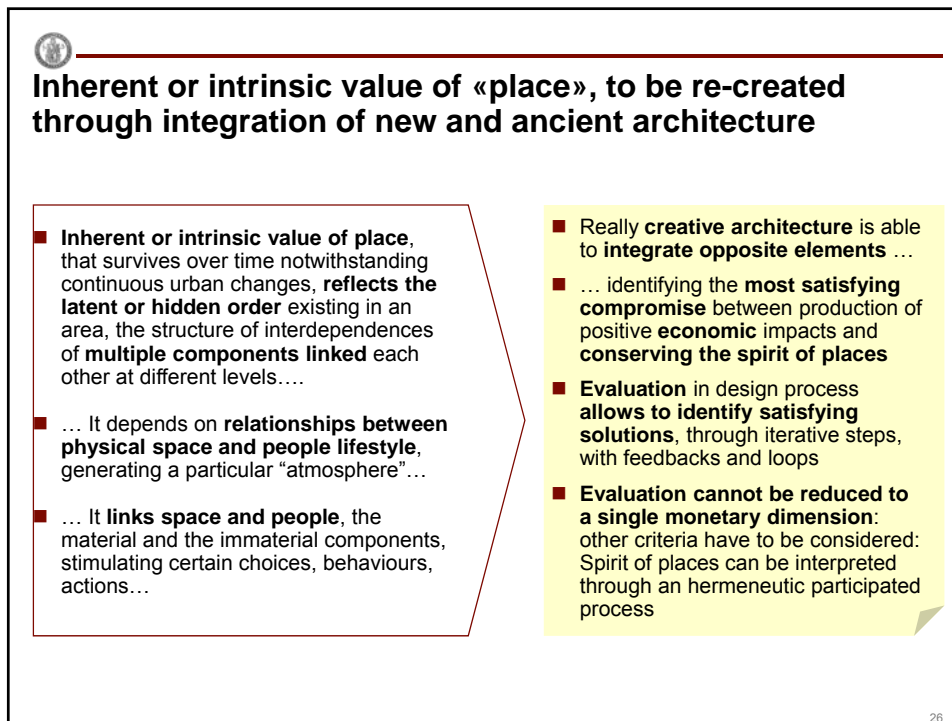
Inherent or intrinsic value of «place», to be re-created through integration of new and ancient architecture

Inherent or intrinsic value of place, that survives over time notwithstanding continuous urban changes, reflects the latent or hidden order existing in an area, the structure of interdependences of multiple components linked each other at different levels….

… It depends on relationships between physical space and people lifestyle, generating a particular "atmosphere"…

… It links space and people, the material and the immaterial components, stimulating certain choices, behaviours, actions…

Really creative architecture is able to integrate opposite elements …

… identifying the most satisfying compromise between production of positive economic impacts and conserving the spirit of places

Evaluation in design process allows to identify satisfying solutions, through iterative steps, with feedbacks and loops

Evaluation cannot be reduced to a single monetary dimension: other criteria have to be considered: Spirit of places can be interpreted through an hermeneutic participated process

26